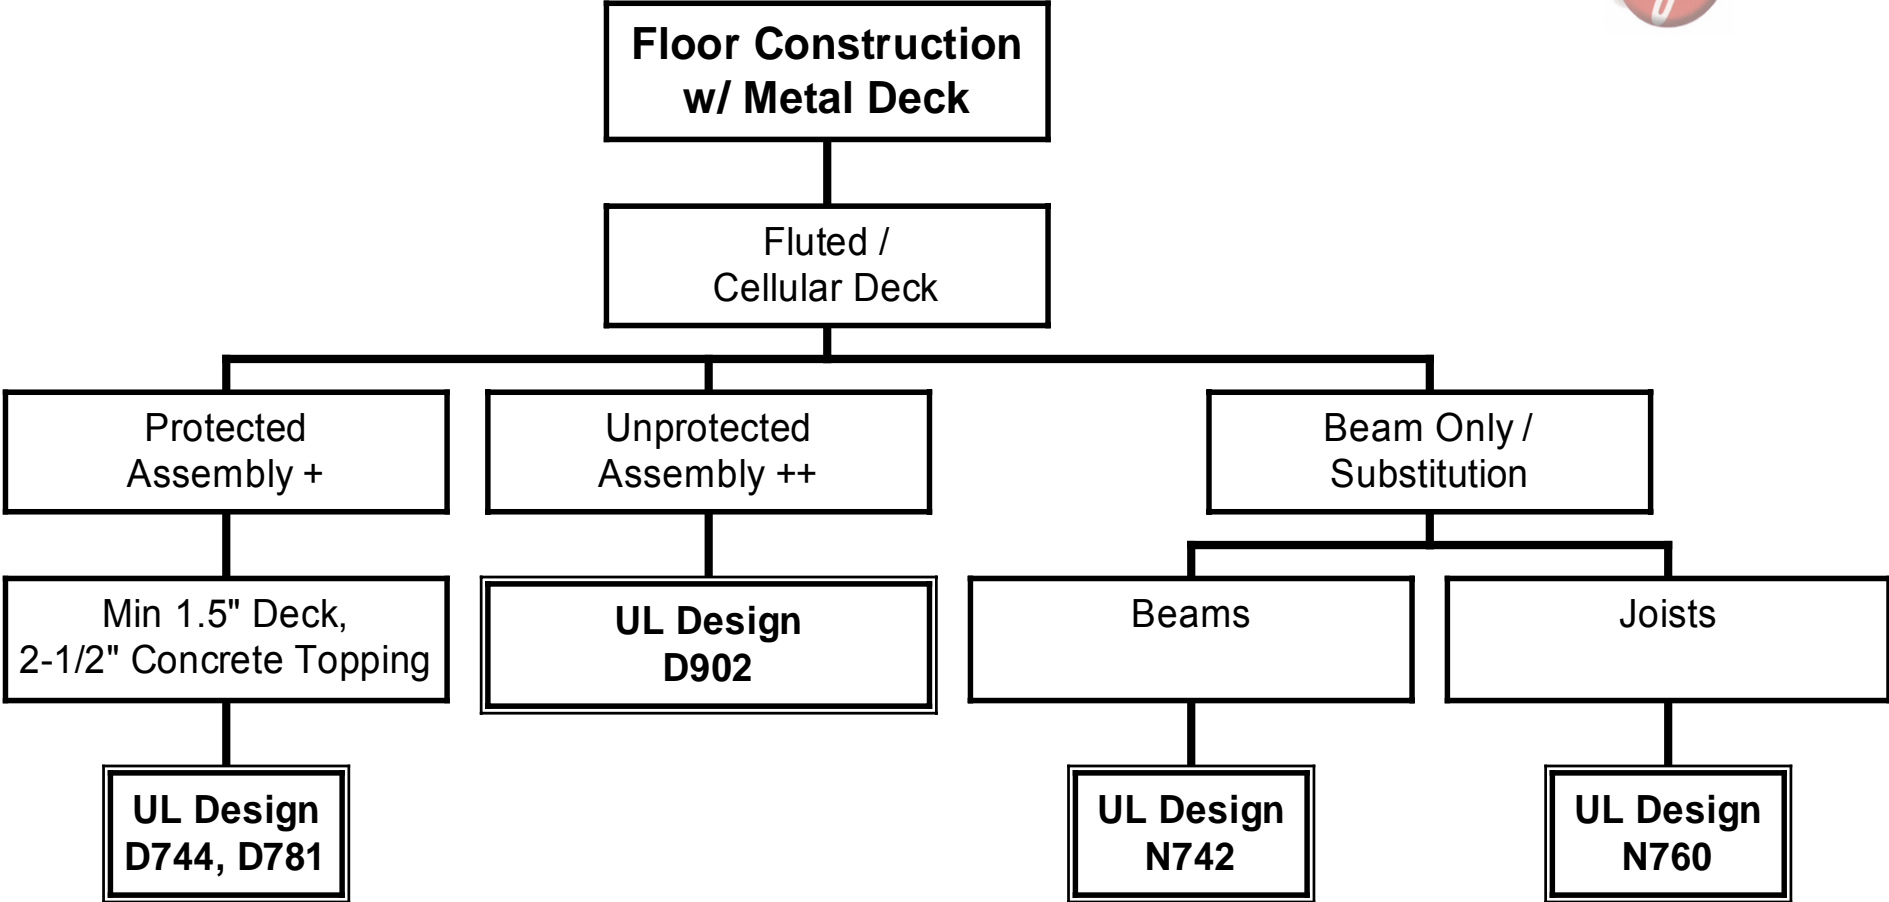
Floor Construction w/ Metal Deck

Fluted / Cellular Deck

Protected Assembly +

Unprotected Assembly ++

Beam Only / Substitution

Min 1.5" Deck, 2-1/2" Concrete Topping

UL Design D902

Beams

Joists

UL Design D744, D781

UL Design N742

UL Design N760